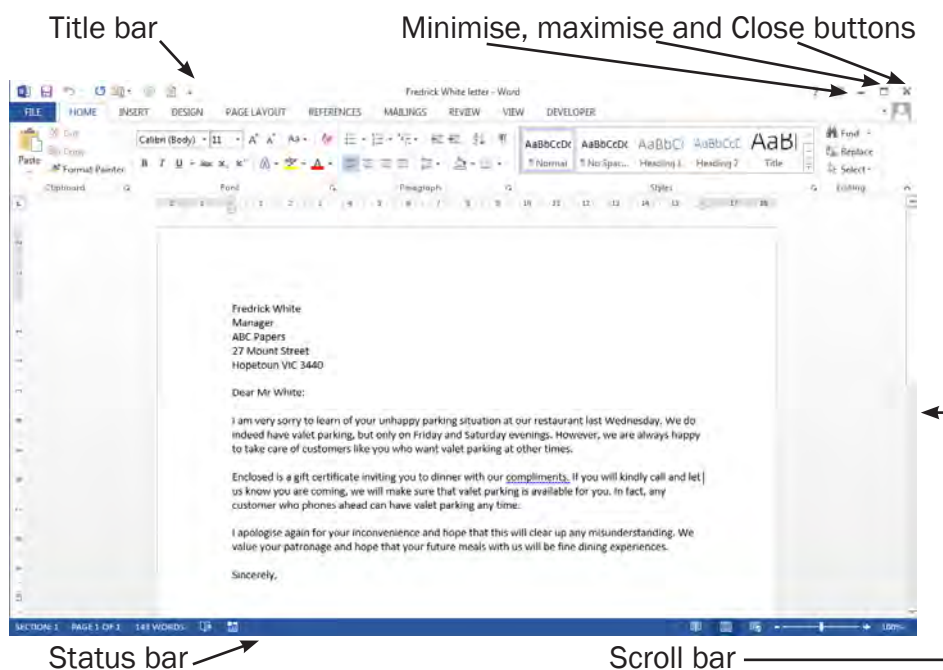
Title bar

Minimise, maximise and Close buttons

Fredrick White letter - Word

FILE HOME INSERT DESIGN PAGE LAYOUT REFERENCES MAILINGS REVIEW VIEW DEVELOPER

Cut
Copy
Paste
Format Painter
Clipboard

Calibri (Body) 11
Font

Paragraph

AaBbCcDc AaBbCcDc AaBbCc AaBbCcC AaBl
¶ Normal ¶ No Spac... Heading 1 Heading 2 Title
Styles

Find
Replace
Select
Editing

Fredrick White
Manager
ABC Papers
27 Mount Street
Hopetoun VIC 3440

Dear Mr White:

I am very sorry to learn of your unhappy parking situation at our restaurant last Wednesday. We do indeed have valet parking, but only on Friday and Saturday evenings. However, we are always happy to take care of customers like you who want valet parking at other times.

Enclosed is a gift certificate inviting you to dinner with our compliments. If you will kindly call and let us know you are coming, we will make sure that valet parking is available for you. In fact, any customer who phones ahead can have valet parking any time.

I apologise again for your inconvenience and hope that this will clear up any misunderstanding. We value your patronage and hope that your future meals with us will be fine dining experiences.

Sincerely,

SECTION: 1 PAGE 1 OF 1 143 WORDS

100%

Status bar

Scroll bar